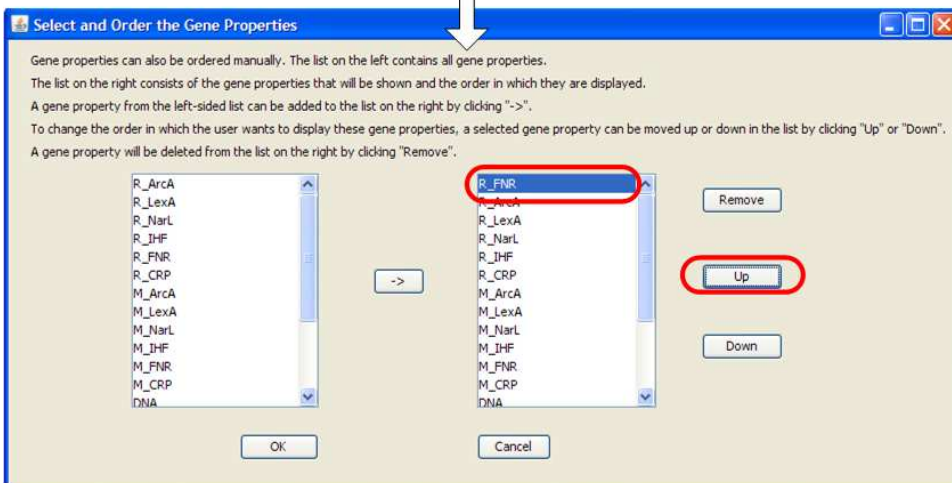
Select and Order the Gene Properties

Gene properties can also be ordered manually. The list on the left contains all gene properties.
The list on the right consists of the gene properties that will be shown and the order in which they are displayed.
A gene property from the left-sided list can be added to the list on the right by clicking "->".
To change the order in which the user wants to display these gene properties, a selected gene property can be moved up or down in the list by clicking "Up" or "Down".
A gene property will be deleted from the list on the right by clicking "Remove".

R_ArcA
R_LexA
R_NarL
R_IHF
R_FNR
R_CRP
M_ArcA
M_LexA
M_NarL
M_IHF
M_FNR
M_CRP
DNA

->

R_FNR
R_ArcA
R_LexA
R_NarL
R_IHF
R_CRP
M_ArcA
M_LexA
M_NarL
M_IHF
M_FNR
M_CRP
DNA

Remove

Up

Down

OK

Cancel